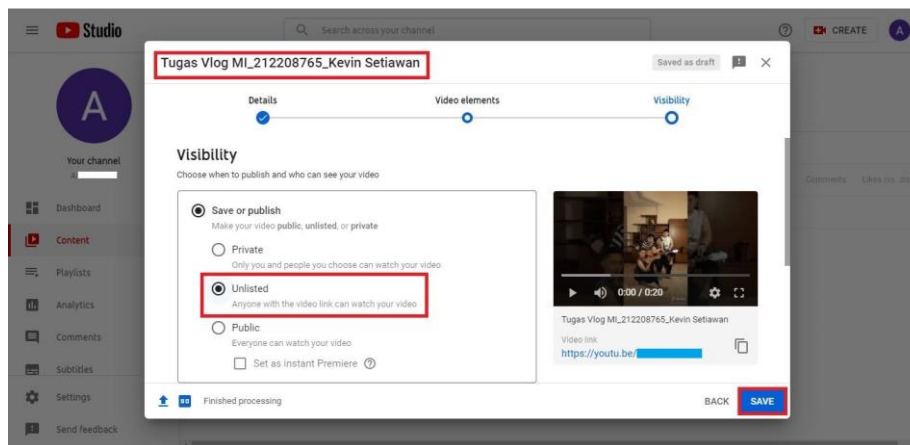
Studio
Search across your channel
CREATE
A
A
Your channel
Dashboard
Content
Playlists
Analytics
Comments
Subtitles
Settings
Send feedback
Comments
Likes (vs. dis

Tugas Vlog MI_212208765_Kevin Setiawan
Saved as draft
Details
Video elements
Visibility

Visibility
Choose when to publish and who can see your video

Save or publish
Make your video public, unlisted, or private
Private
Only you and people you choose can watch your video
Unlisted
Anyone with the video link can watch your video
Public
Everyone can watch your video
Set as instant Premiere

0:00 / 0:20
Tugas Vlog MI_212208765_Kevin Setiawan
Video link
https://youtu.be/

Finished processing
BACK
SAVE